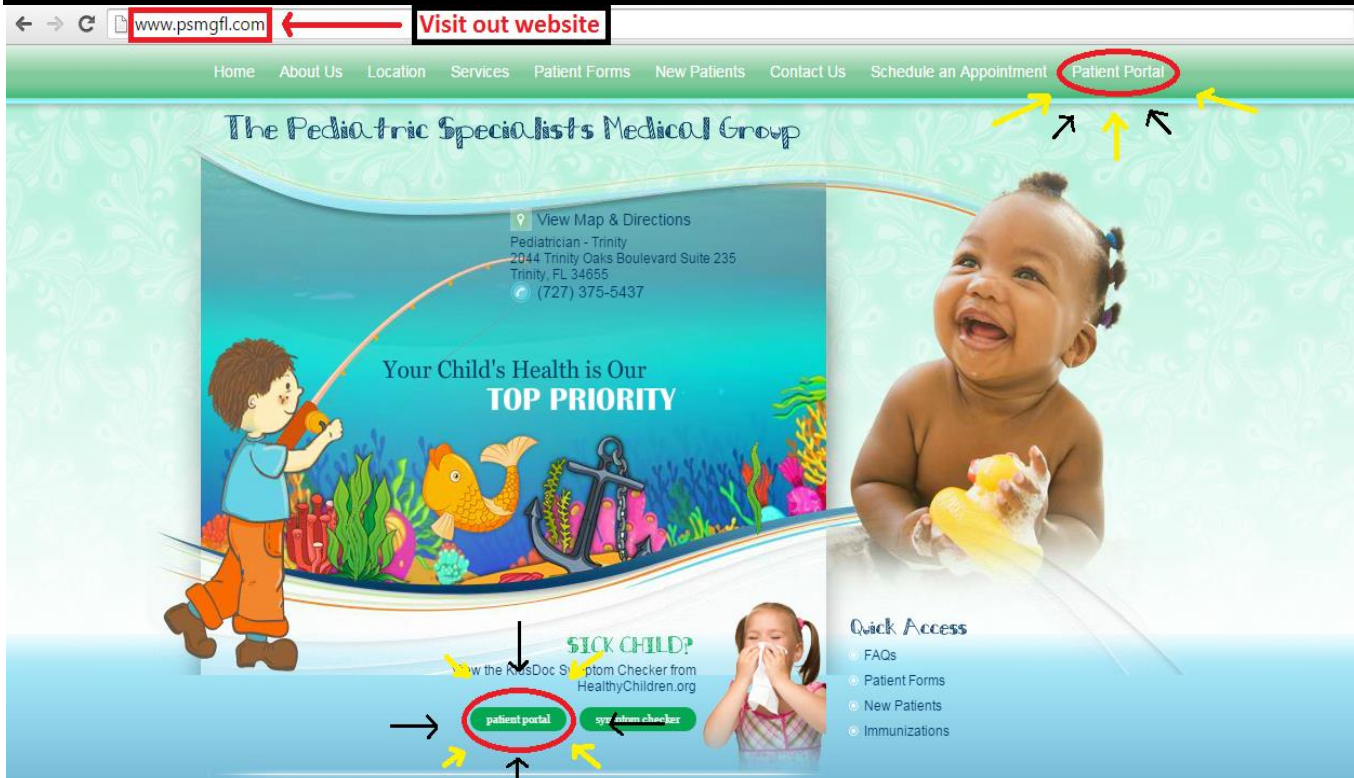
www.psmgfl.com

Visit out website

Home About Us Location Services Patient Forms New Patients Contact Us Schedule an Appointment Patient Portal

The Pediatric Specialists Medical Group

View Map & Directions

Pediatrician - Trinity
2044 Trinity Oaks Boulevard Suite 235
Trinity, FL 34655
(727) 375-5437

Your Child's Health is Our
TOP PRIORITY

SICK CHILD?
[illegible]w the K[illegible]sDoc S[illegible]ptom Checker from HealthyChildren.org

patient portal

sy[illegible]ptom checker

Quick Access
FAQs
Patient Forms
New Patients
Immunizations